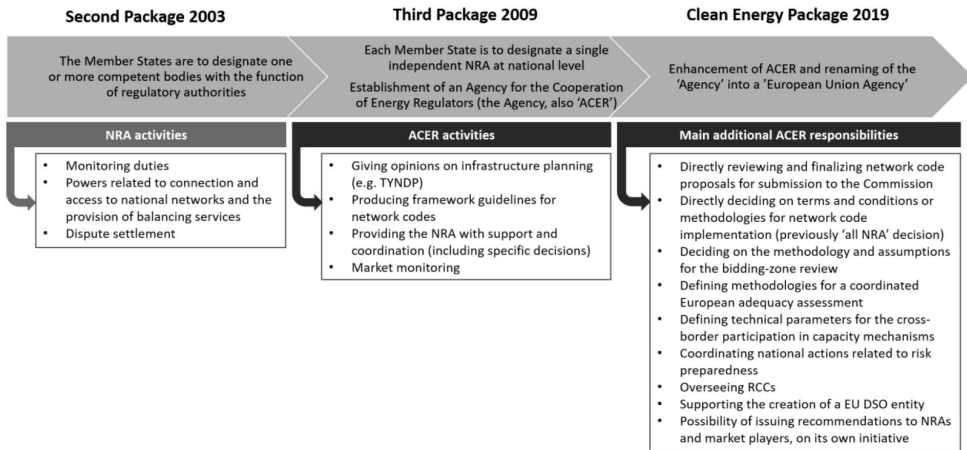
Second Package 2003

The Member States are to designate one or more competent bodies with the function of regulatory authorities

NRA activities

- Monitoring duties
- Powers related to connection and access to national networks and the provision of balancing services
- Dispute settlement

Third Package 2009

Each Member State is to designate a single independent NRA at national level

Establishment of an Agency for the Cooperation of Energy Regulators (the Agency, also 'ACER')

ACER activities

- Giving opinions on infrastructure planning (e.g. TYNDP)
- Producing framework guidelines for network codes
- Providing the NRA with support and coordination (including specific decisions)
- Market monitoring

Clean Energy Package 2019

Enhancement of ACER and renaming of the 'Agency' into a 'European Union Agency'

Main additional ACER responsibilities

- Directly reviewing and finalizing network code proposals for submission to the Commission
- Directly deciding on terms and conditions or methodologies for network code implementation (previously 'all NRA' decision)
- Deciding on the methodology and assumptions for the bidding-zone review
- Defining methodologies for a coordinated European adequacy assessment
- Defining technical parameters for the cross-border participation in capacity mechanisms
- Coordinating national actions related to risk preparedness
- Overseeing RCCs
- Supporting the creation of a EU DSO entity
- Possibility of issuing recommendations to NRAs and market players, on its own initiative